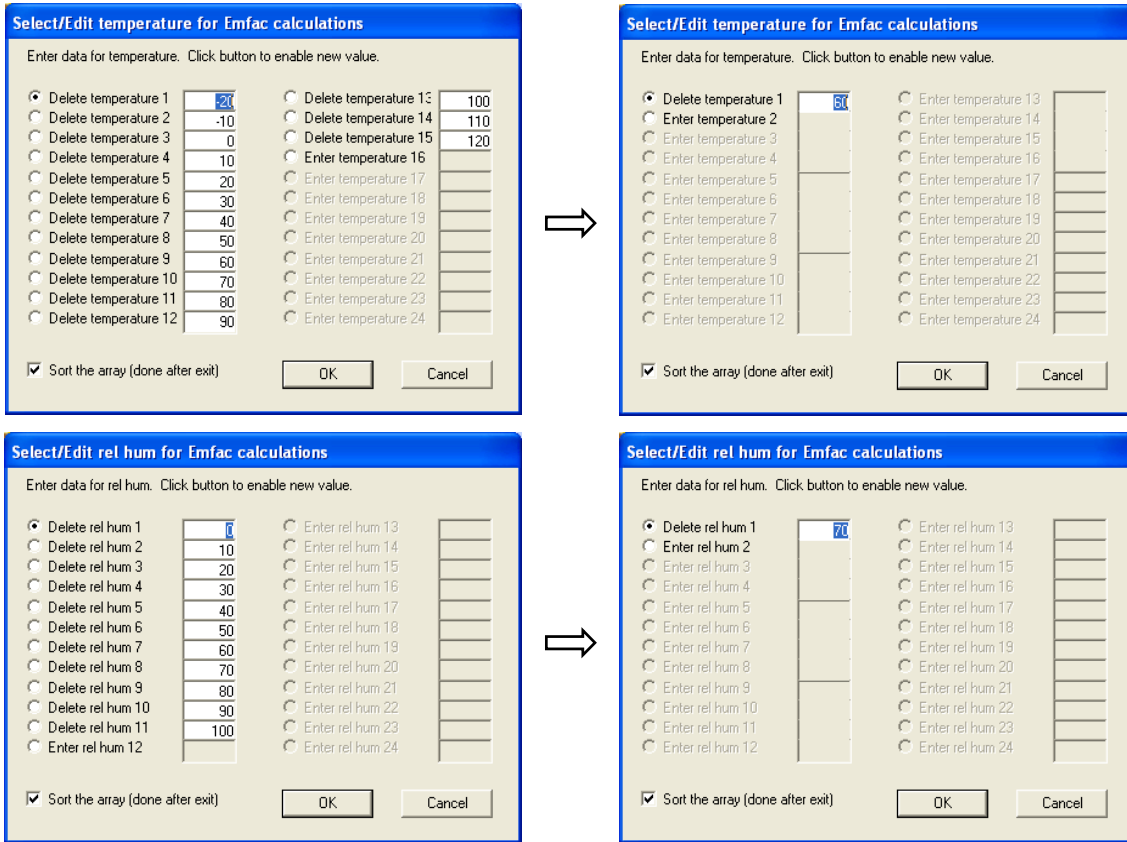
Select/Edit temperature for Emfac calculations

Enter data for temperature. Click button to enable new value.

Delete temperature 1 -20
Delete temperature 2 -10
Delete temperature 3 0
Delete temperature 4 10
Delete temperature 5 20
Delete temperature 6 30
Delete temperature 7 40
Delete temperature 8 50
Delete temperature 9 60
Delete temperature 10 70
Delete temperature 11 80
Delete temperature 12 90

Delete temperature 13 100
Delete temperature 14 110
Delete temperature 15 120
Enter temperature 16
Enter temperature 17
Enter temperature 18
Enter temperature 19
Enter temperature 20
Enter temperature 21
Enter temperature 22
Enter temperature 23
Enter temperature 24

Sort the array (done after exit)
OK
Cancel

Select/Edit temperature for Emfac calculations

Enter data for temperature. Click button to enable new value.

Delete temperature 1 60
Enter temperature 2
Enter temperature 3
Enter temperature 4
Enter temperature 5
Enter temperature 6
Enter temperature 7
Enter temperature 8
Enter temperature 9
Enter temperature 10
Enter temperature 11
Enter temperature 12

Enter temperature 13
Enter temperature 14
Enter temperature 15
Enter temperature 16
Enter temperature 17
Enter temperature 18
Enter temperature 19
Enter temperature 20
Enter temperature 21
Enter temperature 22
Enter temperature 23
Enter temperature 24

Sort the array (done after exit)
OK
Cancel

Select/Edit rel hum for Emfac calculations

Enter data for rel hum. Click button to enable new value.

Delete rel hum 1 0
Delete rel hum 2 10
Delete rel hum 3 20
Delete rel hum 4 30
Delete rel hum 5 40
Delete rel hum 6 50
Delete rel hum 7 60
Delete rel hum 8 70
Delete rel hum 9 80
Delete rel hum 10 90
Delete rel hum 11 100
Enter rel hum 12

Enter rel hum 13
Enter rel hum 14
Enter rel hum 15
Enter rel hum 16
Enter rel hum 17
Enter rel hum 18
Enter rel hum 19
Enter rel hum 20
Enter rel hum 21
Enter rel hum 22
Enter rel hum 23
Enter rel hum 24

Sort the array (done after exit)
OK
Cancel

Select/Edit rel hum for Emfac calculations

Enter data for rel hum. Click button to enable new value.

Delete rel hum 1 70
Enter rel hum 2
Enter rel hum 3
Enter rel hum 4
Enter rel hum 5
Enter rel hum 6
Enter rel hum 7
Enter rel hum 8
Enter rel hum 9
Enter rel hum 10
Enter rel hum 11
Enter rel hum 12

Enter rel hum 13
Enter rel hum 14
Enter rel hum 15
Enter rel hum 16
Enter rel hum 17
Enter rel hum 18
Enter rel hum 19
Enter rel hum 20
Enter rel hum 21
Enter rel hum 22
Enter rel hum 23
Enter rel hum 24

Sort the array (done after exit)
OK
Cancel